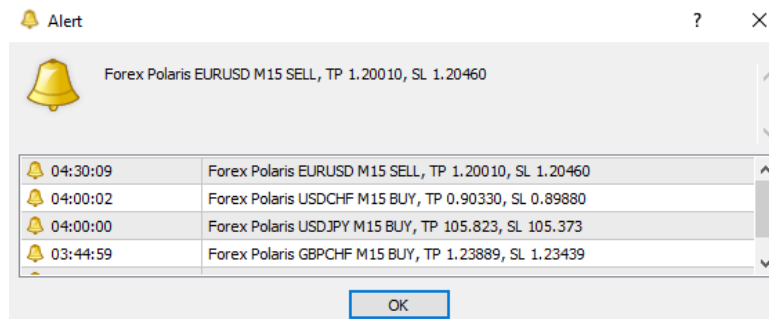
Alert ? ×

Forex Polaris EURUSD M15 SELL, TP 1.20010, SL 1.20460

| | |
|---|---|
| 04:30:09 | Forex Polaris EURUSD M15 SELL, TP 1.20010, SL 1.20460 |
| 04:00:02 | Forex Polaris USDCHF M15 BUY, TP 0.90330, SL 0.89880 |
| 04:00:00 | Forex Polaris USDJPY M15 BUY, TP 105.823, SL 105.373 |
| 03:44:59 | Forex Polaris GBPCHF M15 BUY, TP 1.23889, SL 1.23439 |

OK